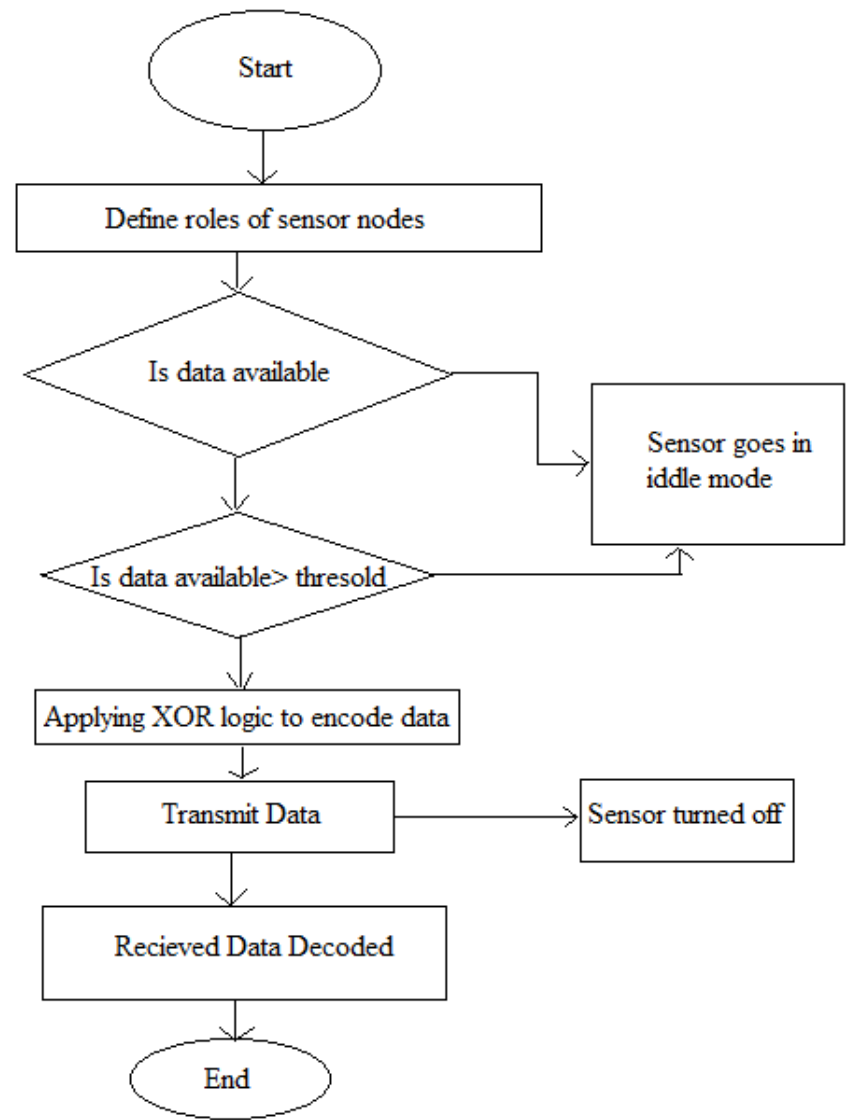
Start

Define roles of sensor nodes

Is data available

Sensor goes in iddle mode

Is data available> thresold

Applying XOR logic to encode data

Transmit Data

Sensor turned off

Recieved Data Decoded

End